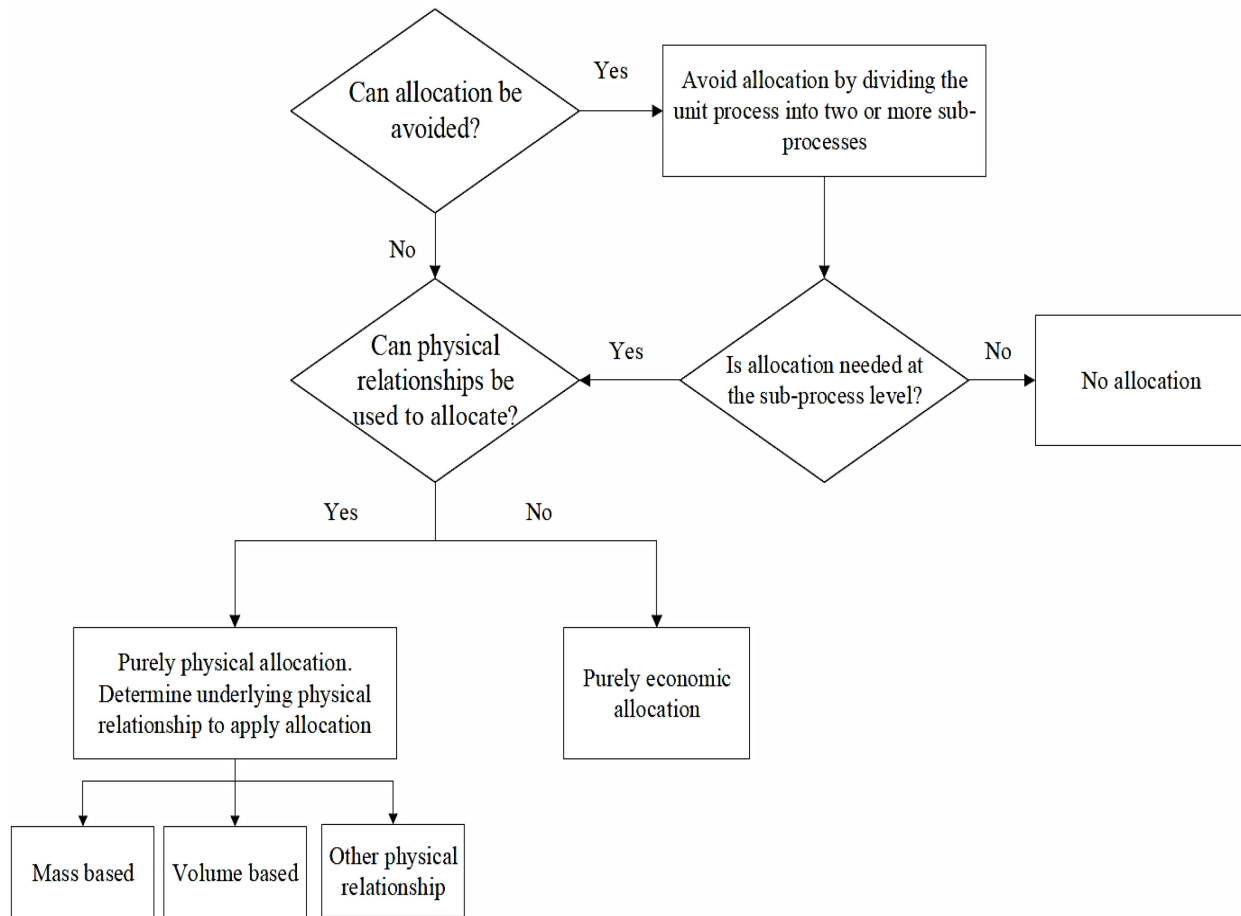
Can allocation be avoided?

Yes

Avoid allocation by dividing the unit process into two or more sub-processes

No

Can physical relationships be used to allocate?

Yes

Is allocation needed at the sub-process level?

No

No allocation

Yes

No

Purely physical allocation. Determine underlying physical relationship to apply allocation

Purely economic allocation

Mass based

Volume based

Other physical relationship